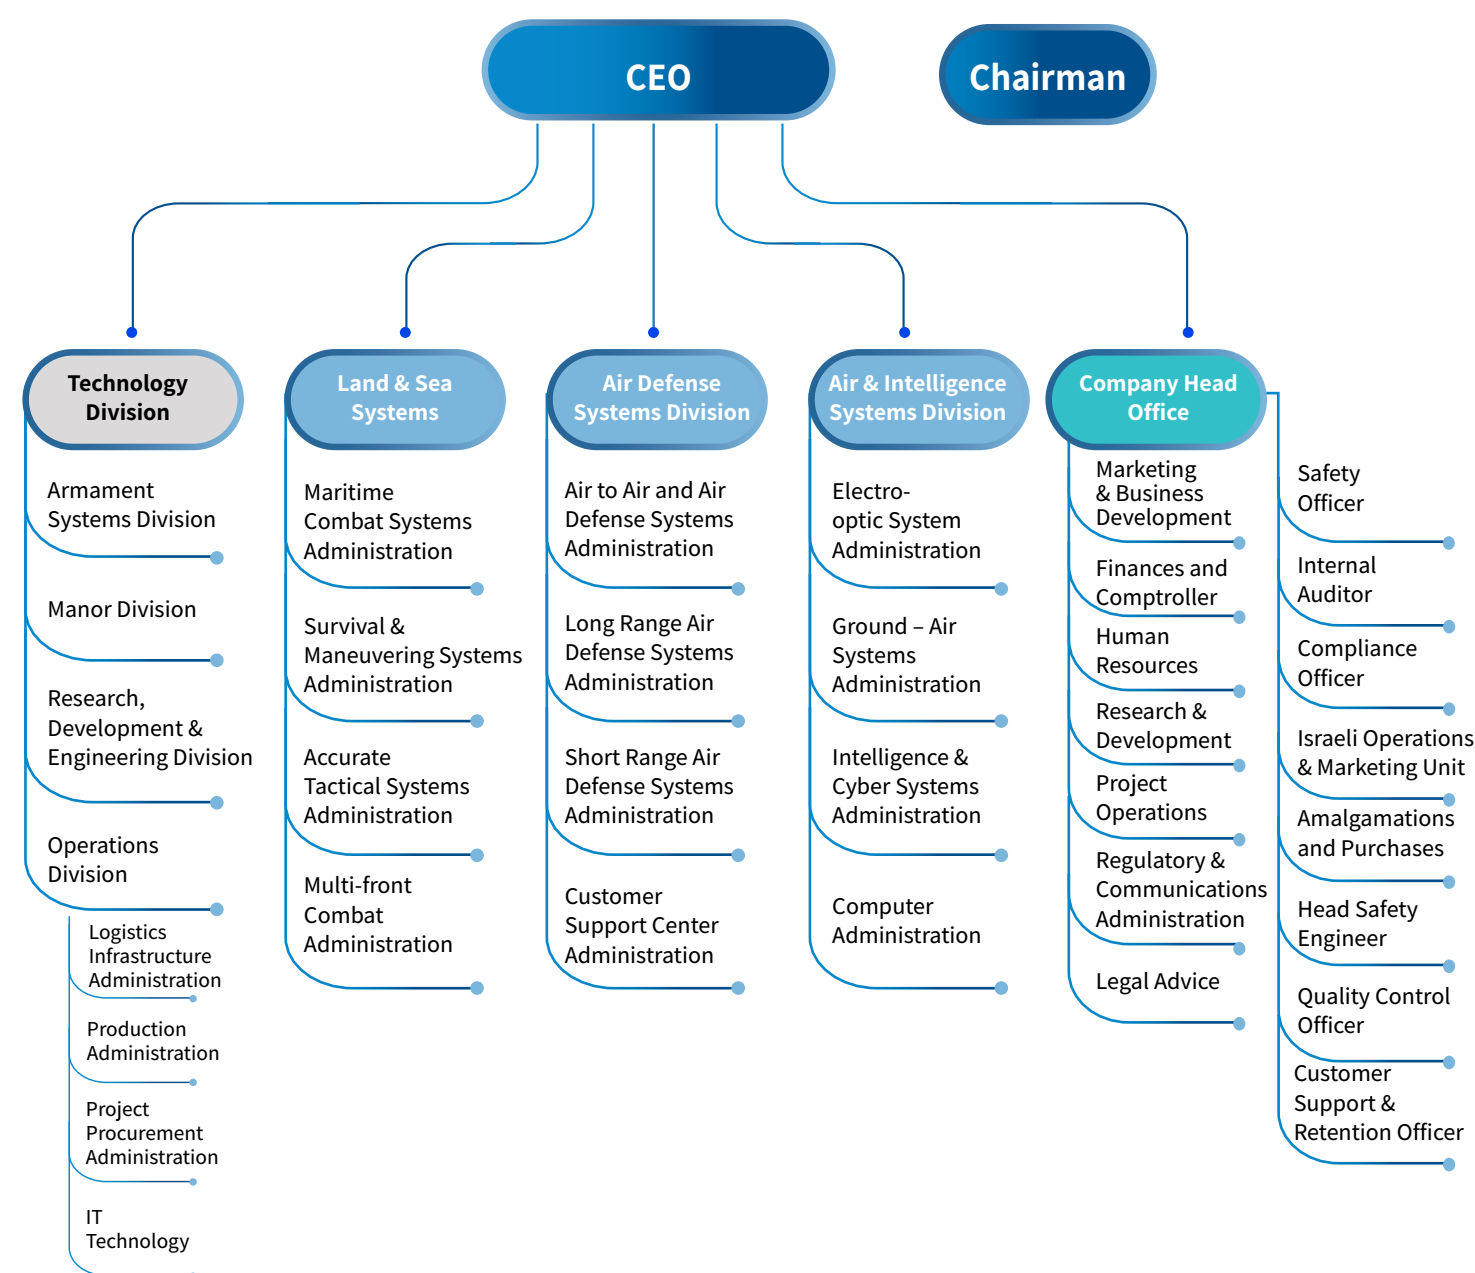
CEO

Chairman

Technology Division

Armament Systems Division

Manor Division

Research, Development & Engineering Division

Operations Division

Logistics Infrastructure Administration

Production Administration

Project Procurement Administration

IT Technology

Land & Sea Systems

Maritime Combat Systems Administration

Survival & Maneuvering Systems Administration

Accurate Tactical Systems Administration

Multi-front Combat Administration

Air Defense Systems Division

Air to Air and Air Defense Systems Administration

Long Range Air Defense Systems Administration

Short Range Air Defense Systems Administration

Customer Support Center Administration

Air & Intelligence Systems Division

Electro-optic System Administration

Ground – Air Systems Administration

Intelligence & Cyber Systems Administration

Computer Administration

Company Head Office

Marketing & Business Development

Finances and Comptroller

Human Resources

Research & Development

Project Operations

Regulatory & Communications Administration

Legal Advice

Safety Officer

Internal Auditor

Compliance Officer

Israeli Operations & Marketing Unit

Amalgamations and Purchases

Head Safety Engineer

Quality Control Officer

Customer Support & Retention Officer